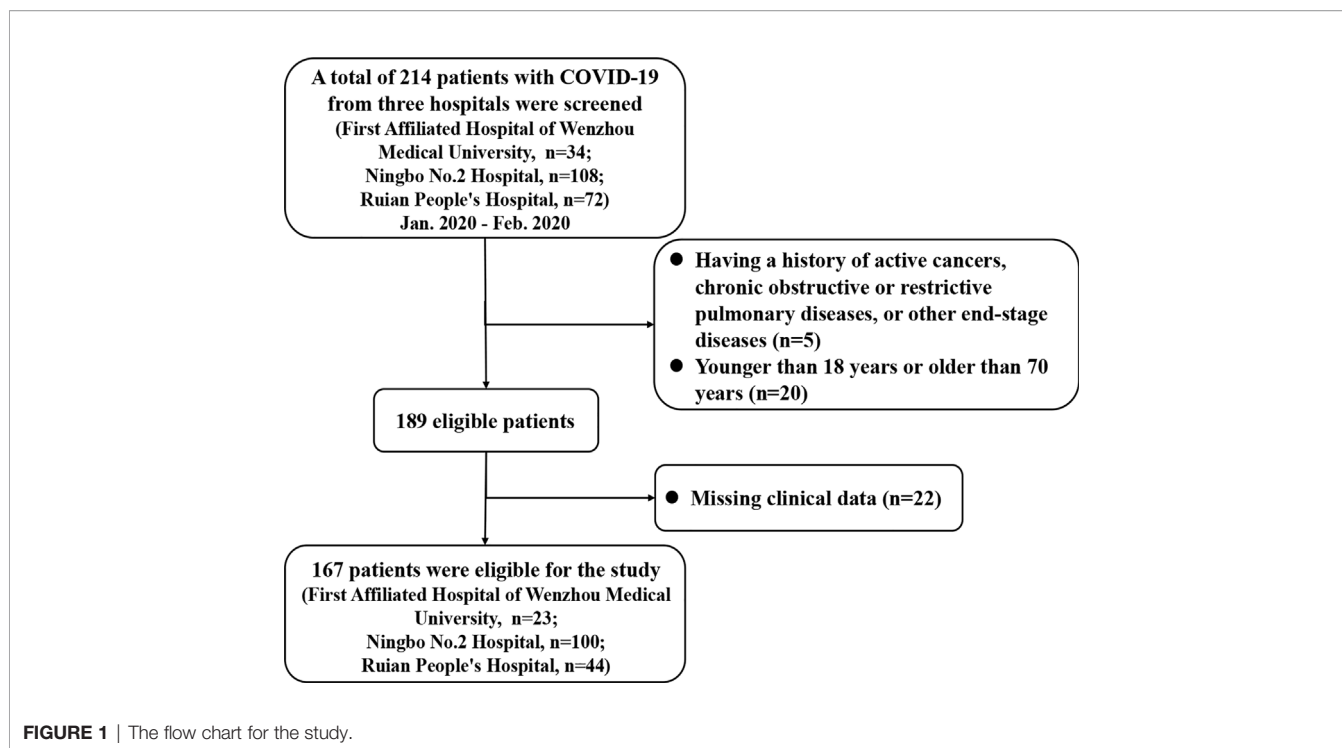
A total of 214 patients with COVID-19 from three hospitals were screened
(First Affiliated Hospital of Wenzhou Medical University, n=34;
Ningbo No.2 Hospital, n=108;
Ruian People's Hospital, n=72)
Jan. 2020 - Feb. 2020

● Having a history of active cancers, chronic obstructive or restrictive pulmonary diseases, or other end-stage diseases (n=5)
● Younger than 18 years or older than 70 years (n=20)

189 eligible patients

● Missing clinical data (n=22)

167 patients were eligible for the study
(First Affiliated Hospital of Wenzhou Medical University, n=23;
Ningbo No.2 Hospital, n=100;
Ruian People's Hospital, n=44)

FIGURE 1 | The flow chart for the study.